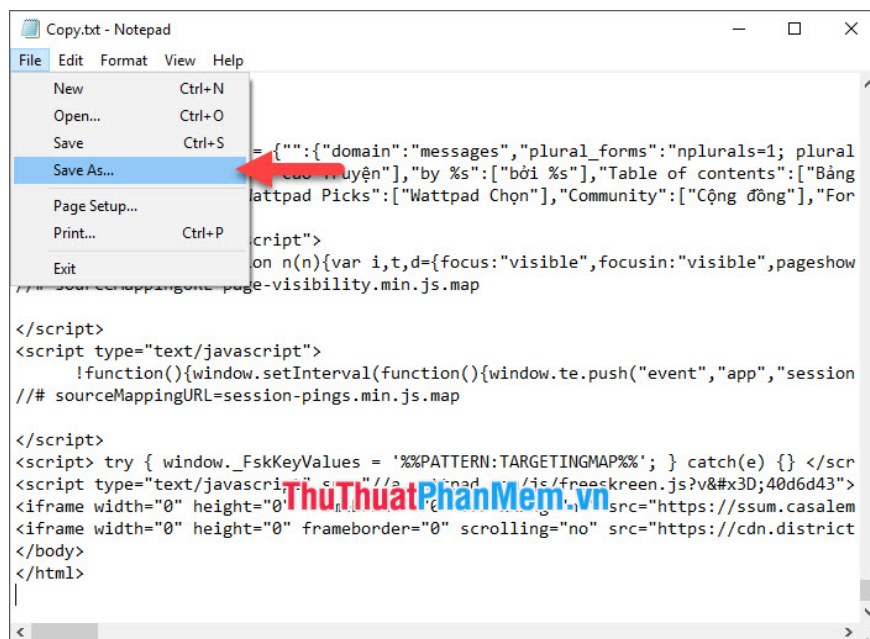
Copy.txt - Notepad

File Edit Format View Help

New Ctrl+N
Open... Ctrl+O
Save Ctrl+S
Save As...
Page Setup...
Print... Ctrl+P
Exit

= {"":{"domain":"messages","plural_forms":"nplurals=1; plural
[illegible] Truyện"],"by %s":["bởi %s"],"Table of contents":["Bảng
attpad Picks":["Wattpad Chọn"],"Community":["Cộng đồng"],"For
script">
on n(n){var i,t,d={focus:"visible",focusin:"visible",pageshow
//# sourceMappingURL=page-visibility.min.js.map

</script>
<script type="text/javascript">
!function(){window.setInterval(function(){window.te.push("event","app","session
//# sourceMappingURL=session-pings.min.js.map

</script>
<script> try { window._FskKeyValues = '%%PATTERN:TARGETINGMAP%%'; } catch(e) {} </scr
<script type="text/javascri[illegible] s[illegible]"//a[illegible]tpad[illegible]/js/freeskreen.js?v&#x3D;40d6d43">
<iframe width="0" height="0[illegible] src="https://ssum.casalem
<iframe width="0" height="0" frameborder="0" scrolling="no" src="https://cdn.district
</body>
</html>

ThuThuatPhanMem.vn